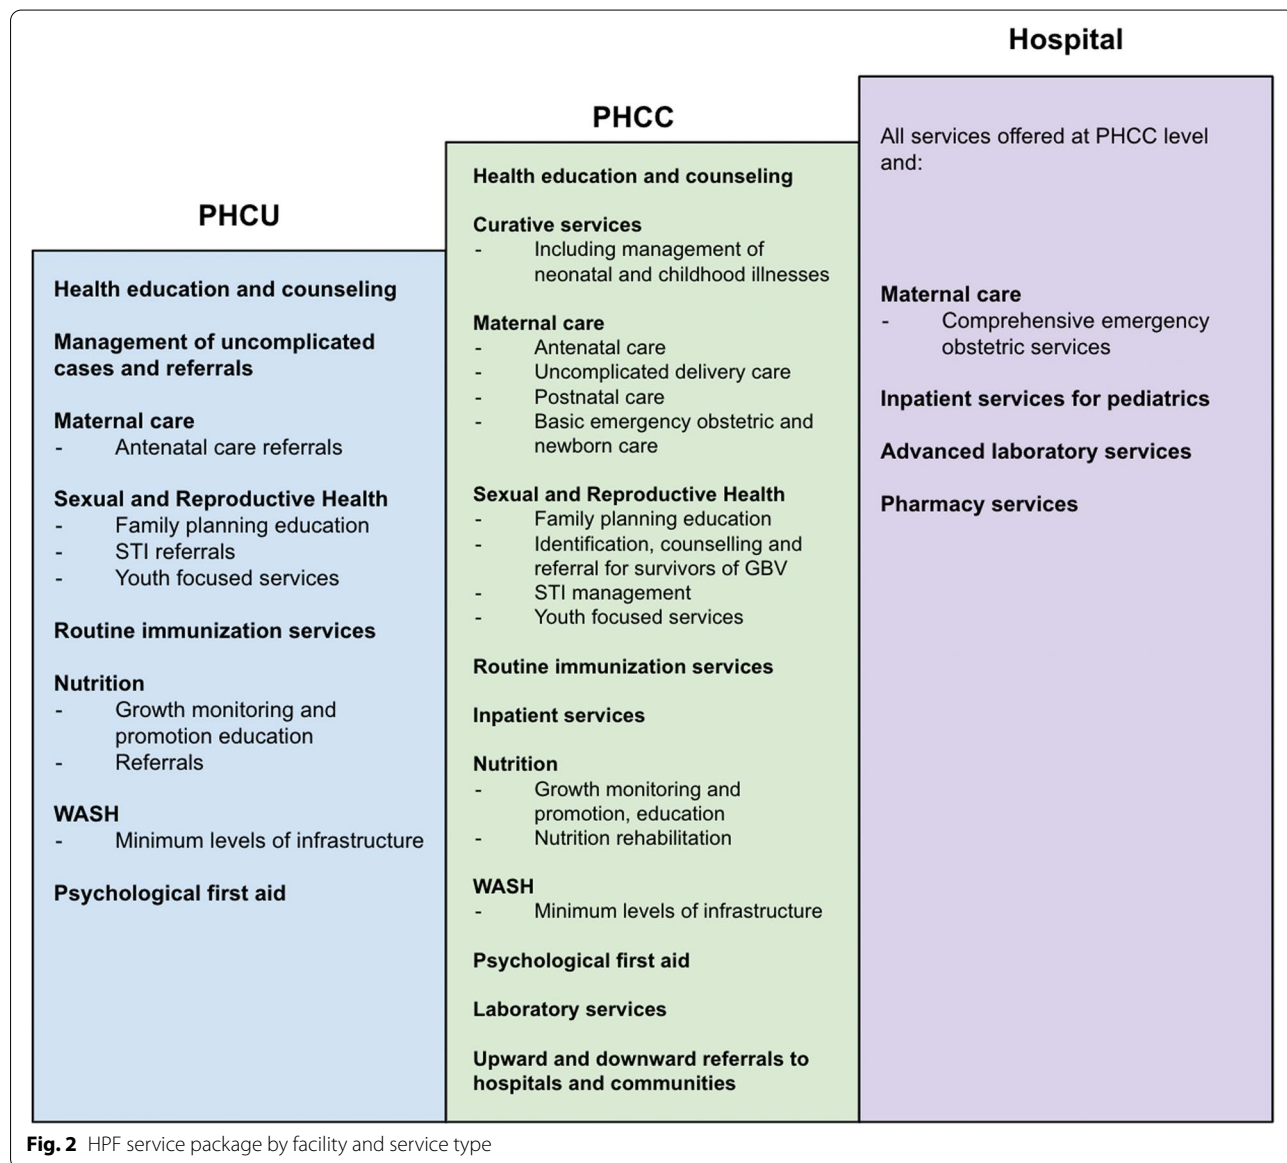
PHCU

Health education and counseling

Management of uncomplicated cases and referrals

Maternal care
- Antenatal care referrals

Sexual and Reproductive Health
- Family planning education
- STI referrals
- Youth focused services

Routine immunization services

Nutrition
- Growth monitoring and promotion education
- Referrals

WASH
- Minimum levels of infrastructure

Psychological first aid

PHCC

Health education and counseling

Curative services
- Including management of neonatal and childhood illnesses

Maternal care
- Antenatal care
- Uncomplicated delivery care
- Postnatal care
- Basic emergency obstetric and newborn care

Sexual and Reproductive Health
- Family planning education
- Identification, counselling and referral for survivors of GBV
- STI management
- Youth focused services

Routine immunization services

Inpatient services

Nutrition
- Growth monitoring and promotion, education
- Nutrition rehabilitation

WASH
- Minimum levels of infrastructure

Psychological first aid

Laboratory services

Upward and downward referrals to hospitals and communities

Hospital

All services offered at PHCC level and:

Maternal care
- Comprehensive emergency obstetric services

Inpatient services for pediatrics

Advanced laboratory services

Pharmacy services

Fig. 2 HPF service package by facility and service type